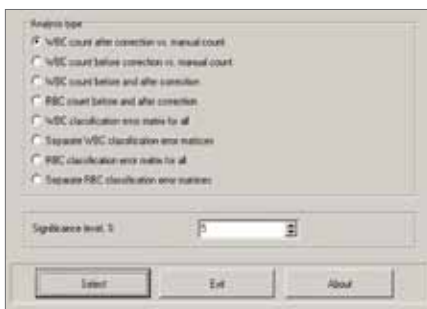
Analysis type

WBC count after correction vs. manual count

WBC count before correction vs. manual count

WBC count before and after correction

RBC count before and after correction

WBC classification error matrix for all

Separate WBC classification error matrices

RBC classification error matrix for all

Separate RBC classification error matrices

Significance level, %

5

Select

Exit

About